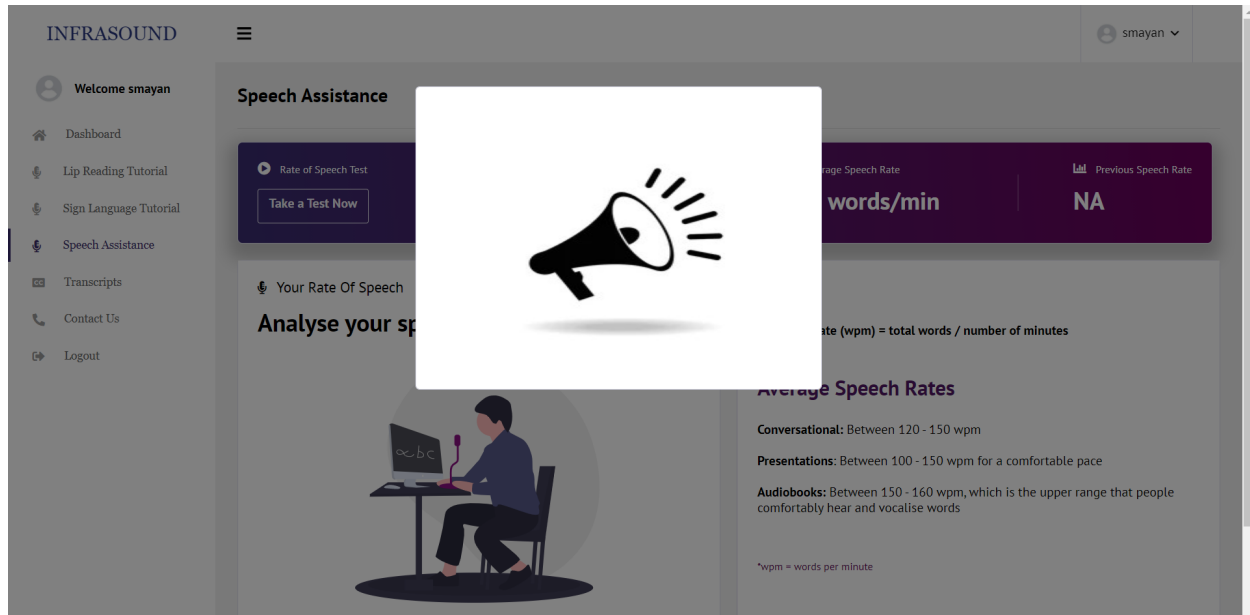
INFRASOUND

smayan

Welcome smayan

Dashboard

Lip Reading Tutorial

Sign Language Tutorial

Speech Assistance

Transcripts

Contact Us

Logout

Speech Assistance

Rate of Speech Test

Take a Test Now

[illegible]rage Speech Rate

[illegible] words/min

Previous Speech Rate

NA

Your Rate Of Speech

Analyse your sp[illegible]

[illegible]ate (wpm) = total words / number of minutes

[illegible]verage Speech Rates

**Conversational:** Between 120 - 150 wpm

**Presentations**: Between 100 - 150 wpm for a comfortable pace

**Audiobooks:** Between 150 - 160 wpm, which is the upper range that people comfortably hear and vocalise words

*wpm = words per minute

abc